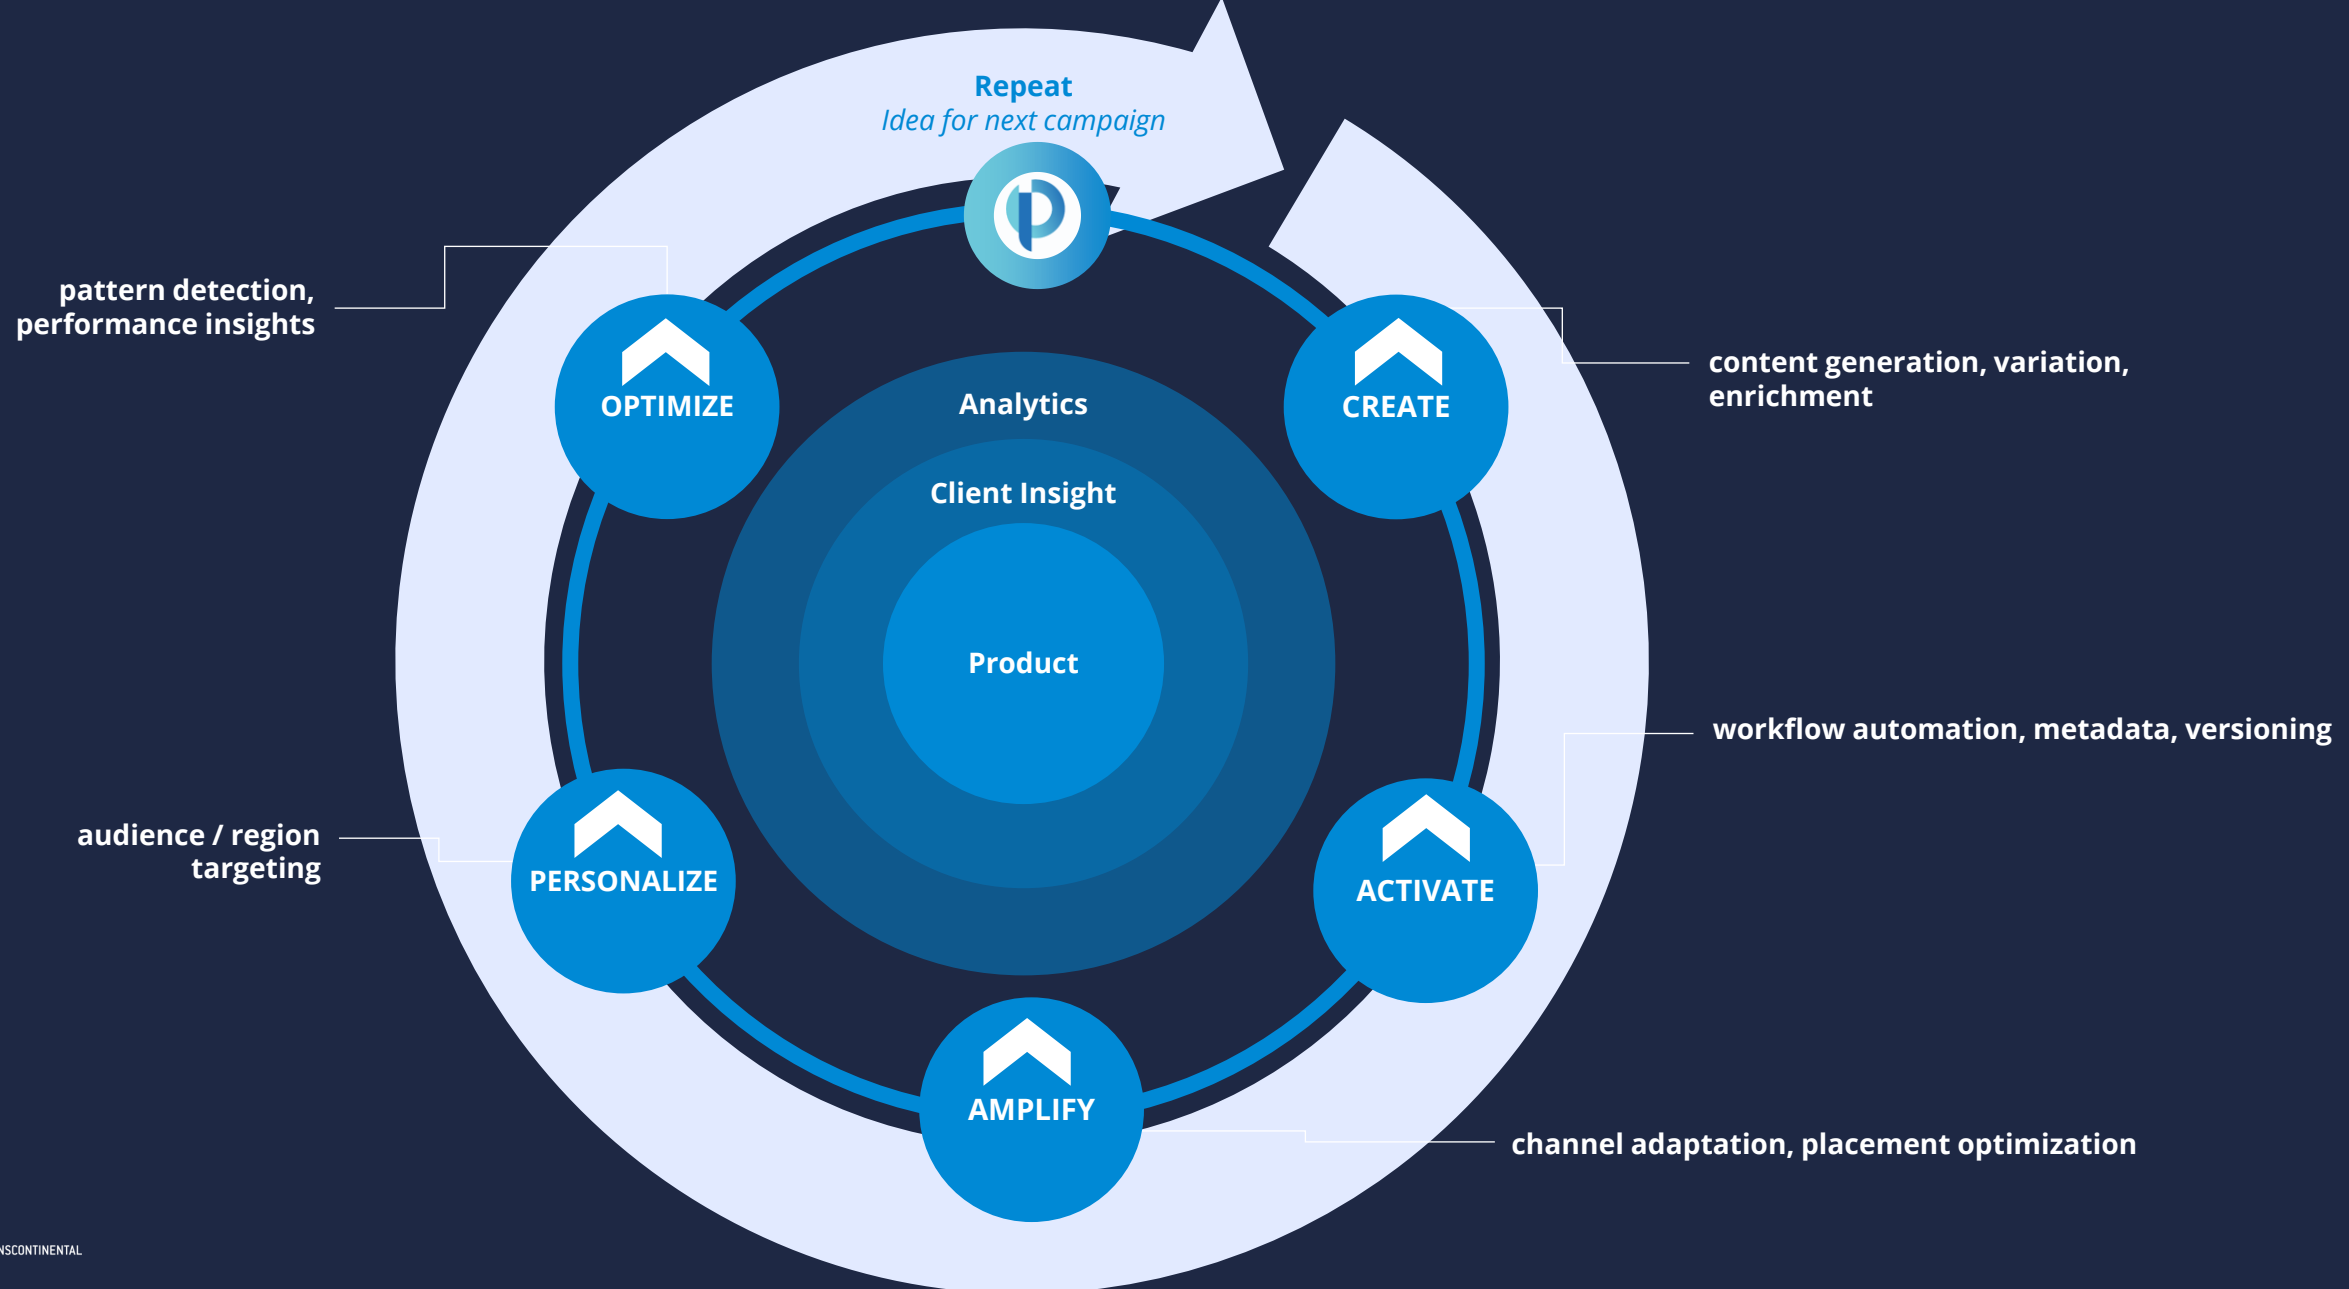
Repeat
Idea for next campaign

pattern detection, performance insights

OPTIMIZE

CREATE

content generation, variation, enrichment

Analytics

Client Insight

Product

workflow automation, metadata, versioning

audience / region targeting

PERSONALIZE

ACTIVATE

AMPLIFY

channel adaptation, placement optimization

NSCONTINENTAL